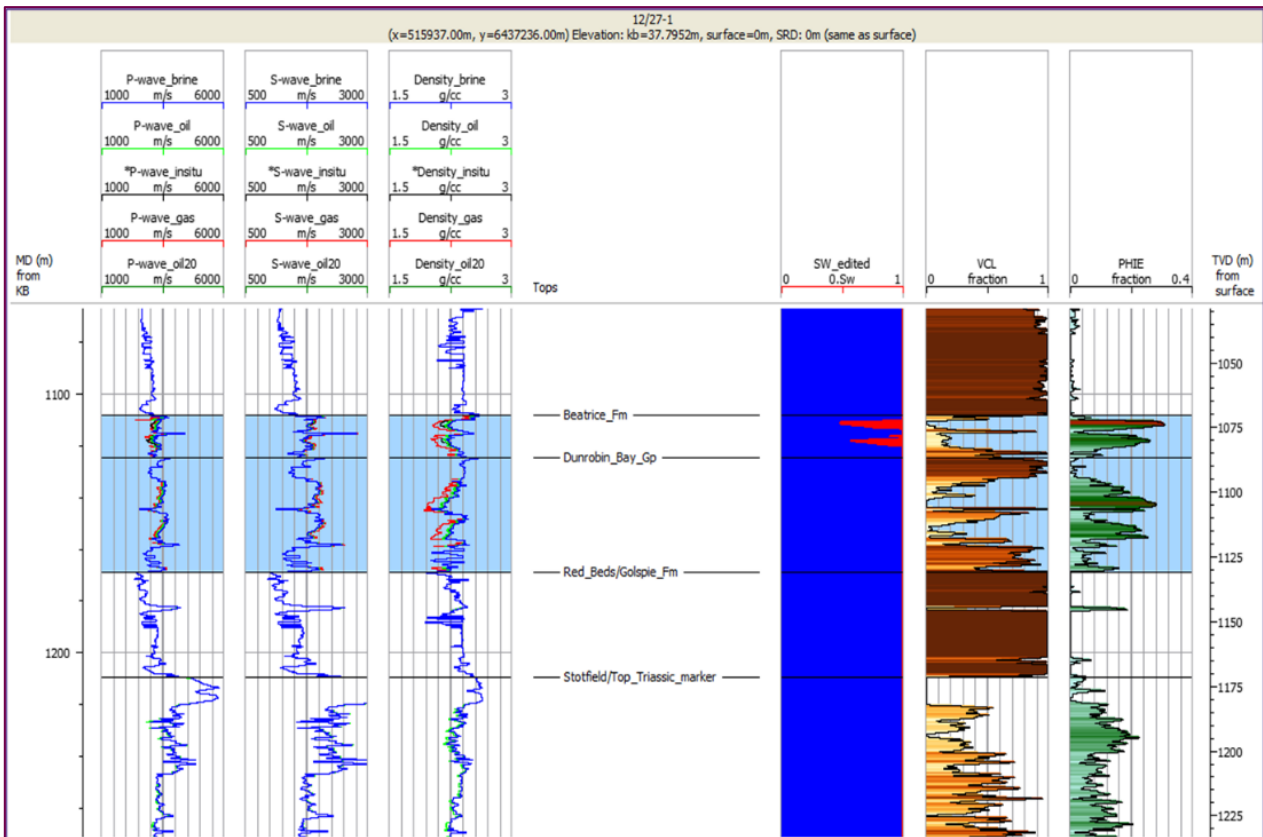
12/27-1
(x=515937.00m, y=6437236.00m) Elevation: kb=37.7952m, surface=0m, SRD: 0m (same as surface)

MD (m) from KB

P-wave_brine
1000 m/s 6000
P-wave_oil
1000 m/s 6000
*P-wave_insitu
1000 m/s 6000
P-wave_gas
1000 m/s 6000
P-wave_oil20
1000 m/s 6000

S-wave_brine
500 m/s 3000
S-wave_oil
500 m/s 3000
*S-wave_insitu
500 m/s 3000
S-wave_gas
500 m/s 3000
S-wave_oil20
500 m/s 3000

Density_brine
1.5 g/cc 3
Density_oil
1.5 g/cc 3
*Density_insitu
1.5 g/cc 3
Density_gas
1.5 g/cc 3
Density_oil20
1.5 g/cc 3

Tops

SW_edited
0 0.Sw 1

VCL
0 fraction 1

PHIE
0 fraction 0.4

TVD (m) from surface

1100
1200

Beatrice_Fm
Dunrobin_Bay_Gp
Red_Beds/Golspie_Fm
Stotfield/Top_Triassic_marker

1050
1075
1100
1125
1150
1175
1200
1225